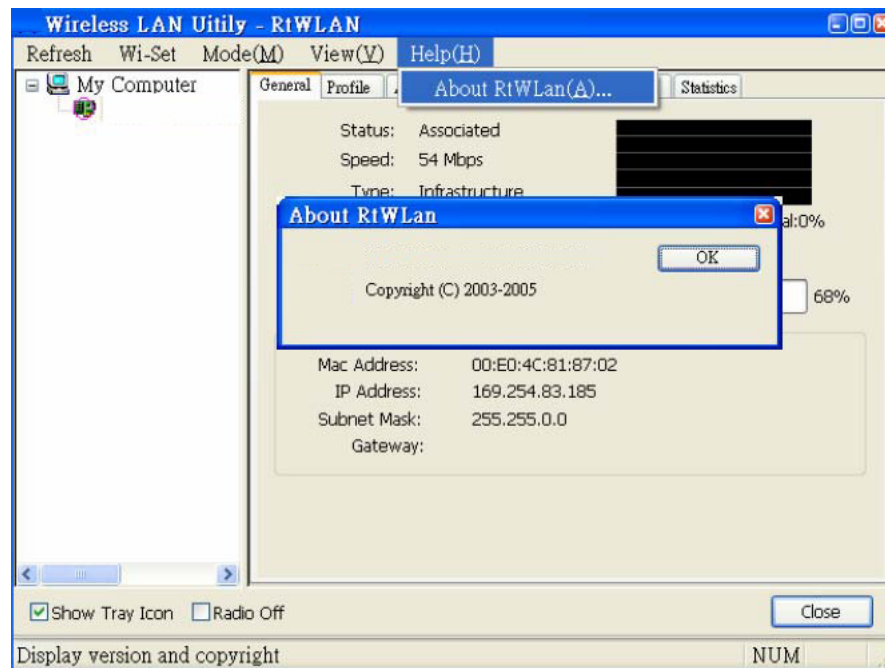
Wireless LAN Uitily - RtWLAN

Refresh Wi-Set Mode(M) View(V) Help(H)

About RtWLan(A)...

My Computer

General Profile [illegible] Statistics

Status: Associated
Speed: 54 Mbps
Type: Infrastructure

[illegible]al:0%

68%

About RtWLan

OK

Copyright (C) 2003-2005

Mac Address: 00:E0:4C:81:87:02
IP Address: 169.254.83.185
Subnet Mask: 255.255.0.0
Gateway:

Show Tray Icon Radio Off

Close

Display version and copyright

NUM